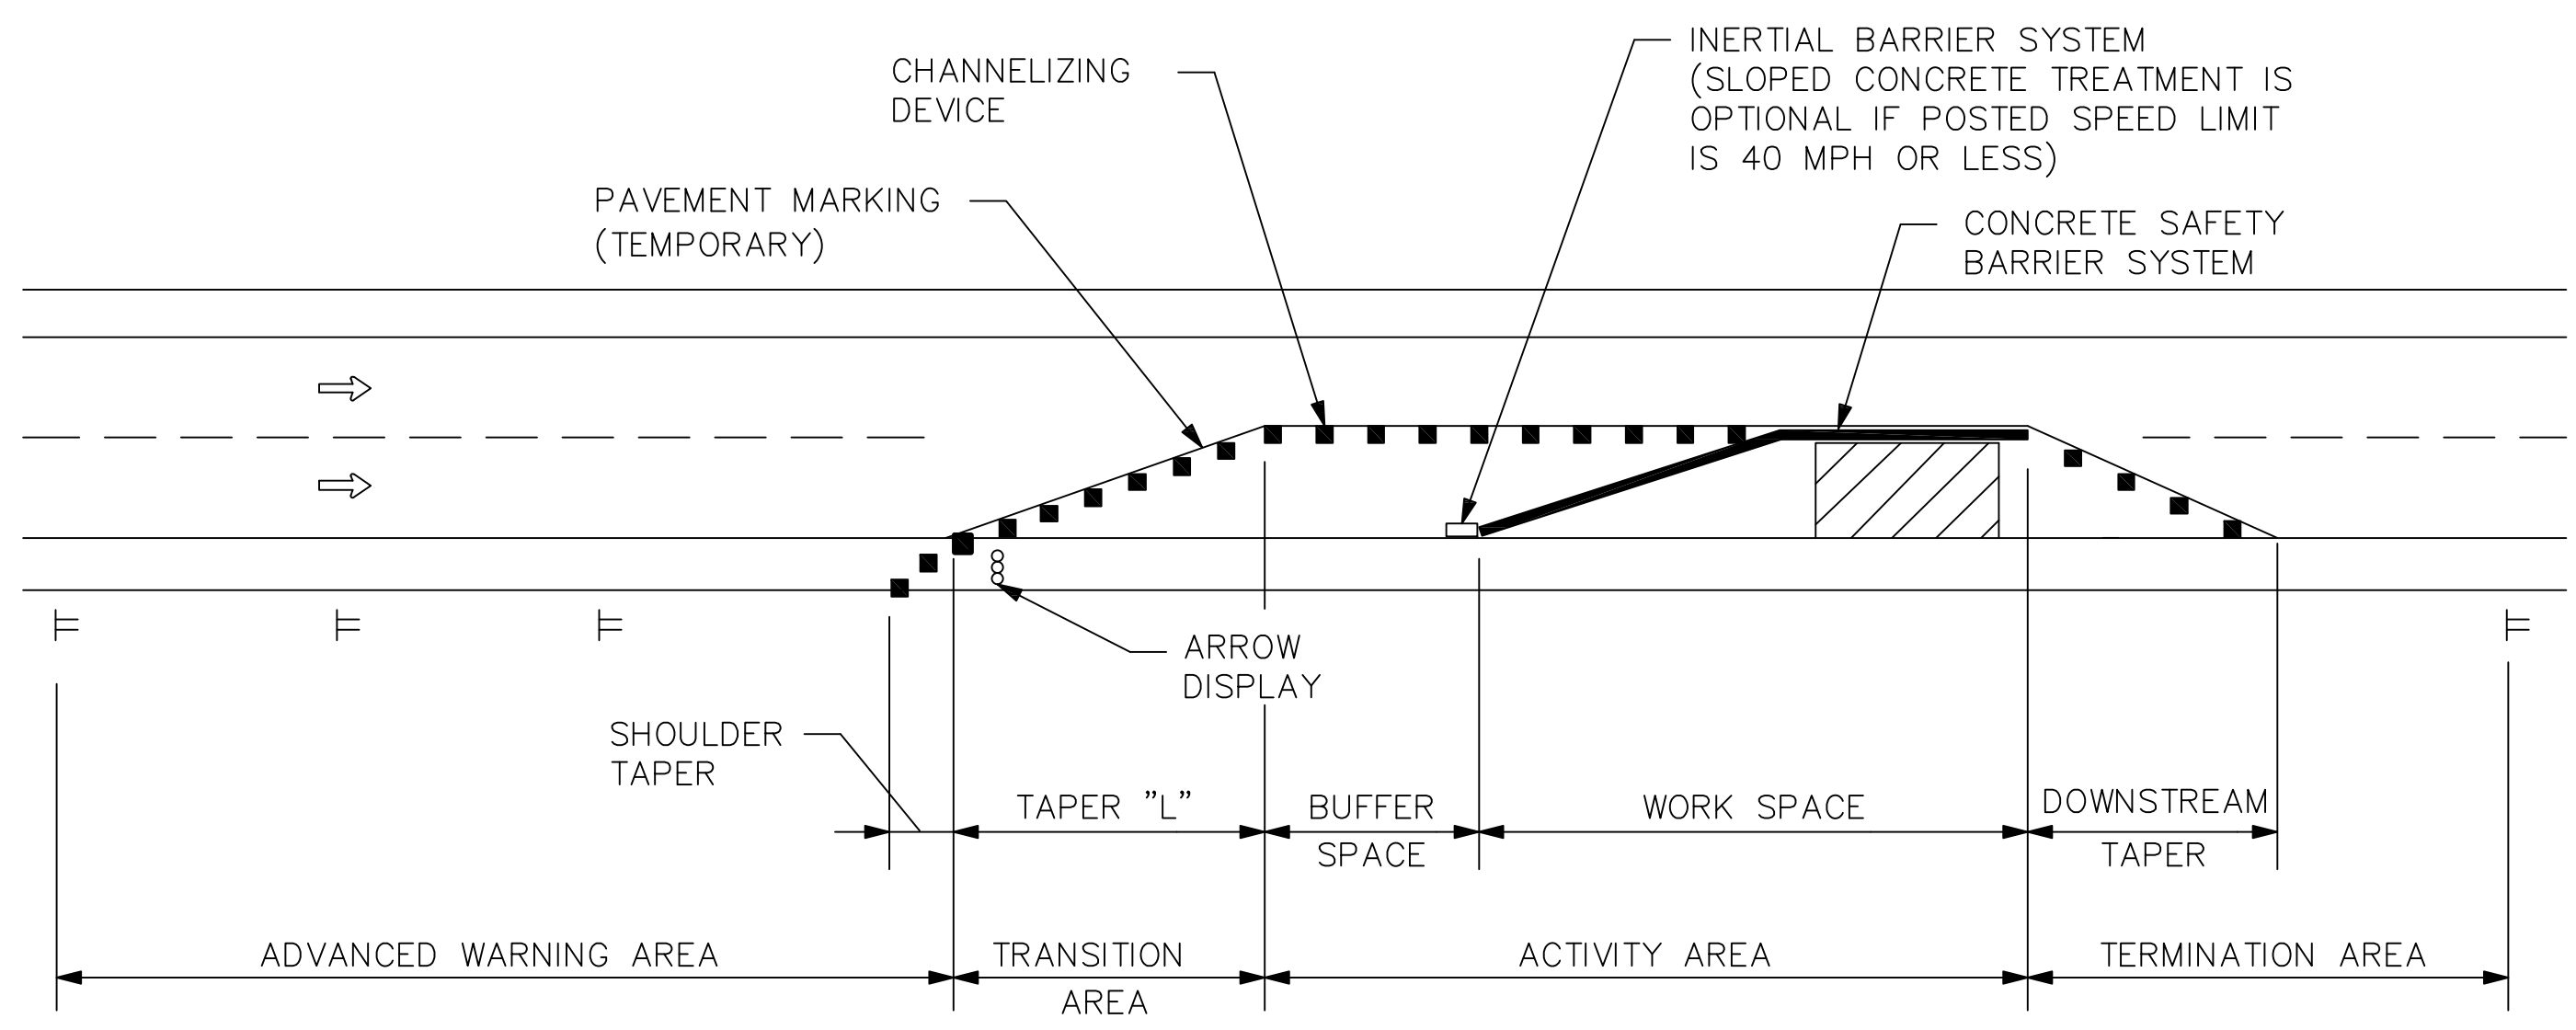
CHANNELIZING DEVICE

INERTIAL BARRIER SYSTEM (SLOPED CONCRETE TREATMENT IS OPTIONAL IF POSTED SPEED LIMIT IS 40 MPH OR LESS)

PAVEMENT MARKING (TEMPORARY)

CONCRETE SAFETY BARRIER SYSTEM

ARROW DISPLAY

SHOULDER TAPER

TAPER "L"

BUFFER SPACE

WORK SPACE

DOWNSTREAM TAPER

ADVANCED WARNING AREA

TRANSITION AREA

ACTIVITY AREA

TERMINATION AREA